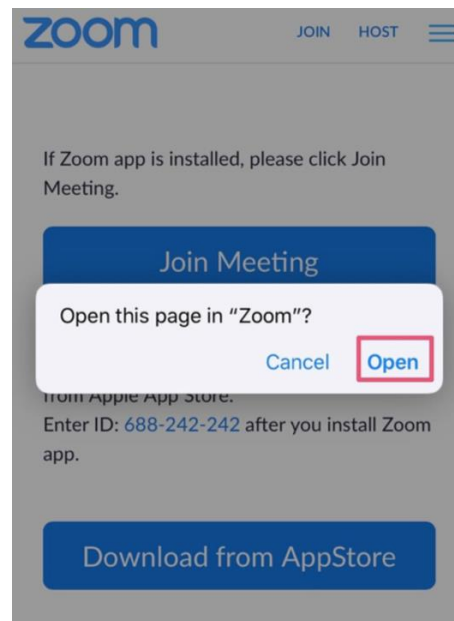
zoom JOIN HOST

If Zoom app is installed, please click Join Meeting.

Join Meeting

Open this page in "Zoom"?

Cancel Open

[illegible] from Apple App Store.
Enter ID: 688-242-242 after you install Zoom app.

Download from AppStore